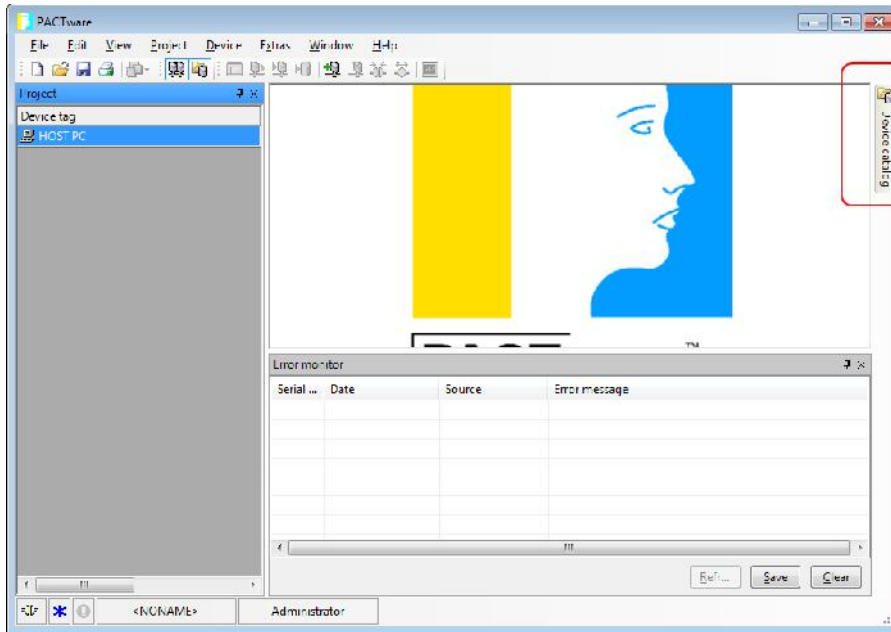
PACTware

File Edit View Project Device Extras Window Help

Project

Device tag

HOST PC

Device catalog

TM

Error monitor

| Serial ... | Date | Source | Error message |
|---|---|---|---|

Refr... Save Clear

<NONAME> Administrator